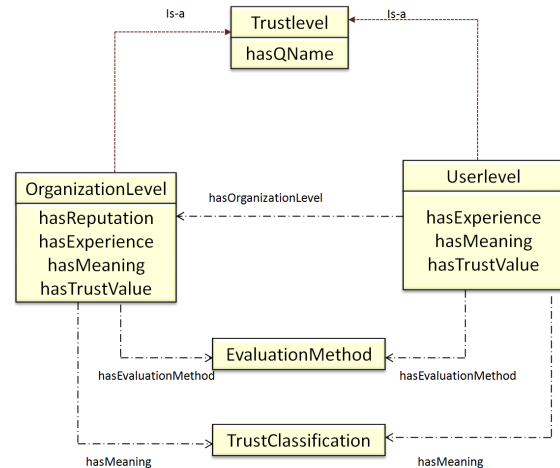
Is-a

Trustlevel

hasQName

Is-a

OrganizationLevel

hasReputation
hasExperience
hasMeaning
hasTrustValue

hasOrganizationLevel

Userlevel

hasExperience
hasMeaning
hasTrustValue

EvaluationMethod

hasEvaluationMethod

hasEvaluationMethod

TrustClassification

hasMeaning

hasMeaning